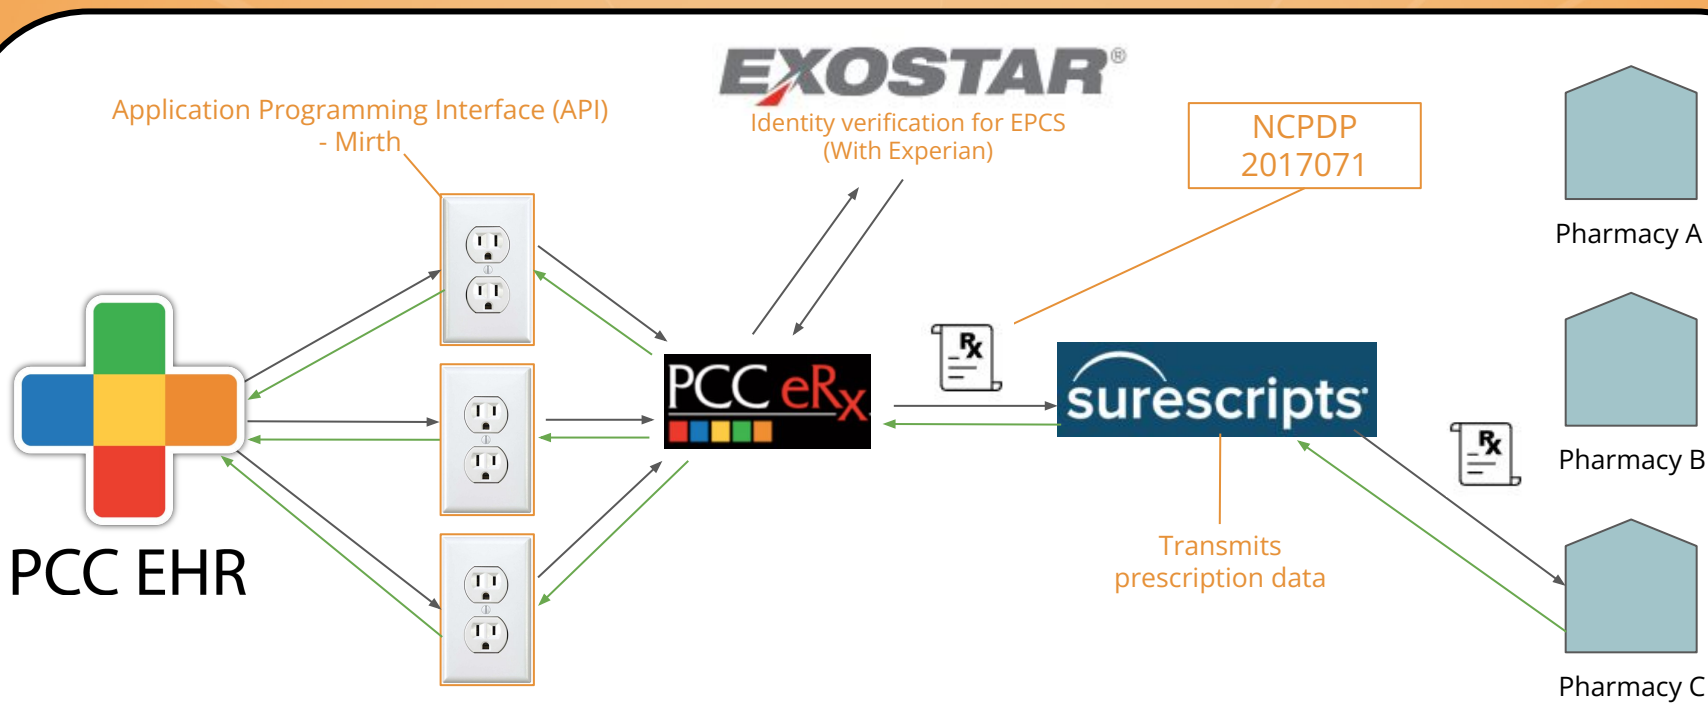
Application Programming Interface (API) - Mirth

EXOSTAR®
Identity verification for EPCS (With Experian)

NCPDP 2017071

Pharmacy A

PCC eRx

℞

surescripts

℞

Pharmacy B

PCC EHR

Transmits prescription data

Pharmacy C